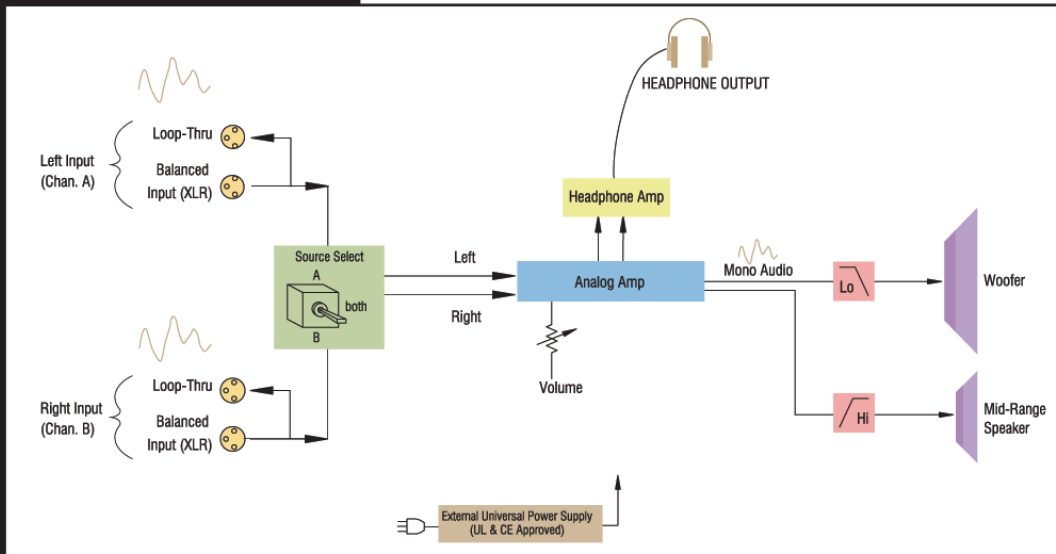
HEADPHONE OUTPUT

Left Input (Chan. A)

Loop-Thru

Balanced Input (XLR)

Headphone Amp

Source Select

A

both

B

Left

Right

Analog Amp

Mono Audio

Lo

Woofer

Volume

Right Input (Chan. B)

Loop-Thru

Balanced Input (XLR)

Hi

Mid-Range Speaker

External Universal Power Supply (UL & CE Approved)